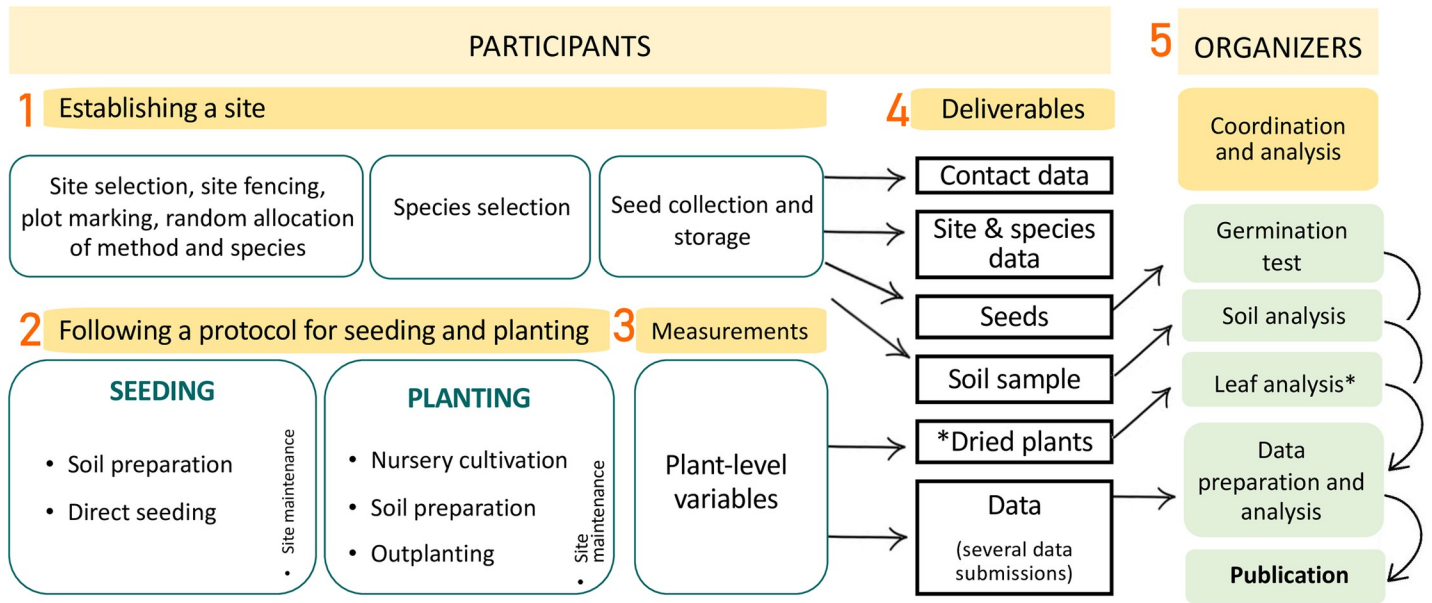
PARTICIPANTS

5 ORGANIZERS

1 Establishing a site

4 Deliverables

Coordination and analysis

Site selection, site fencing, plot marking, random allocation of method and species

Species selection

Seed collection and storage

Contact data

Site & species data

Seeds

Soil sample

*Dried plants

Data
(several data submissions)

Germination test

Soil analysis

Leaf analysis*

Data preparation and analysis

Publication

2 Following a protocol for seeding and planting

3 Measurements

SEEDING

- Soil preparation
- Direct seeding

• Site maintenance

PLANTING

- Nursery cultivation
- Soil preparation
- Outplanting

• Site maintenance

Plant-level variables